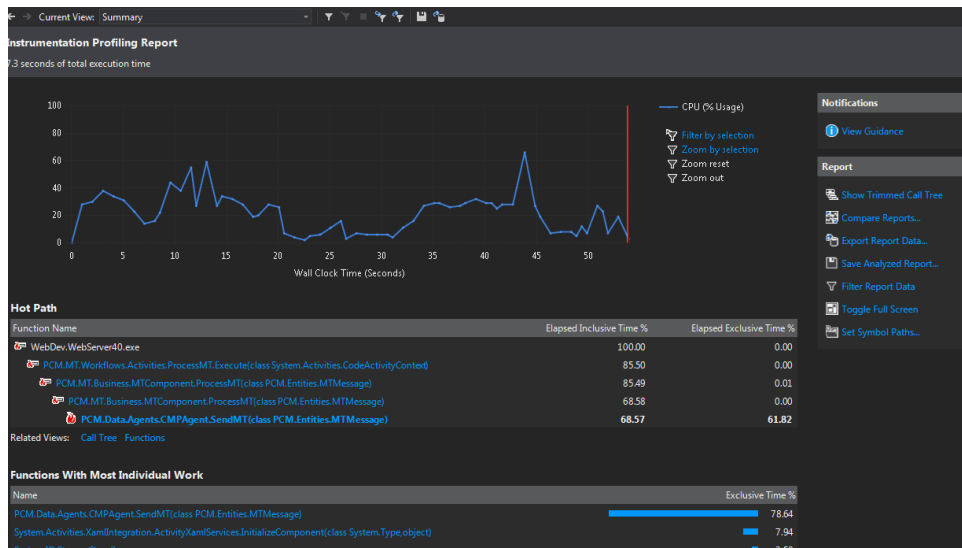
Current View: Summary

Instrumentation Profiling Report
7.3 seconds of total execution time

100
80
60
40
20
0
0 5 10 15 20 25 30 35 40 45 50
Wall Clock Time (Seconds)

CPU (% Usage)
Filter by selection
Zoom by selection
Zoom reset
Zoom out

Notifications
View Guidance

Report
Show Trimmed Call Tree
Compare Reports...
Export Report Data...
Save Analyzed Report...
Filter Report Data
Toggle Full Screen
Set Symbol Paths...

Hot Path

| Function Name | Elapsed Inclusive Time % | Elapsed Exclusive Time % |
|---|---|---|
| WebDev.WebServer40.exe | 100.00 | 0.00 |
| PCM.MT.Workflows.Activities.ProcessMT.Execute(class System.Activities.CodeActivityContext) | 85.50 | 0.00 |
| PCM.MT.Business.MTComponent.ProcessMT(class PCM.Entities.MTMessage) | 85.49 | 0.01 |
| PCM.MT.Business.MTComponent.ProcessMT(class PCM.Entities.MTMessage) | 68.58 | 0.00 |
| PCM.Data.Agents.CMPAgent.SendMT(class PCM.Entities.MTMessage) | 68.57 | 61.82 |

Related Views: Call Tree Functions

Functions With Most Individual Work

| Name | Exclusive Time % |
|---|---|
| PCM.Data.Agents.CMPAgent.SendMT(class PCM.Entities.MTMessage) | 78.64 |
| System.Activities.XamlIntegration.ActivityXamlServices.InitializeComponent(class System.Type,object) | 7.94 |
| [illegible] | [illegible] |